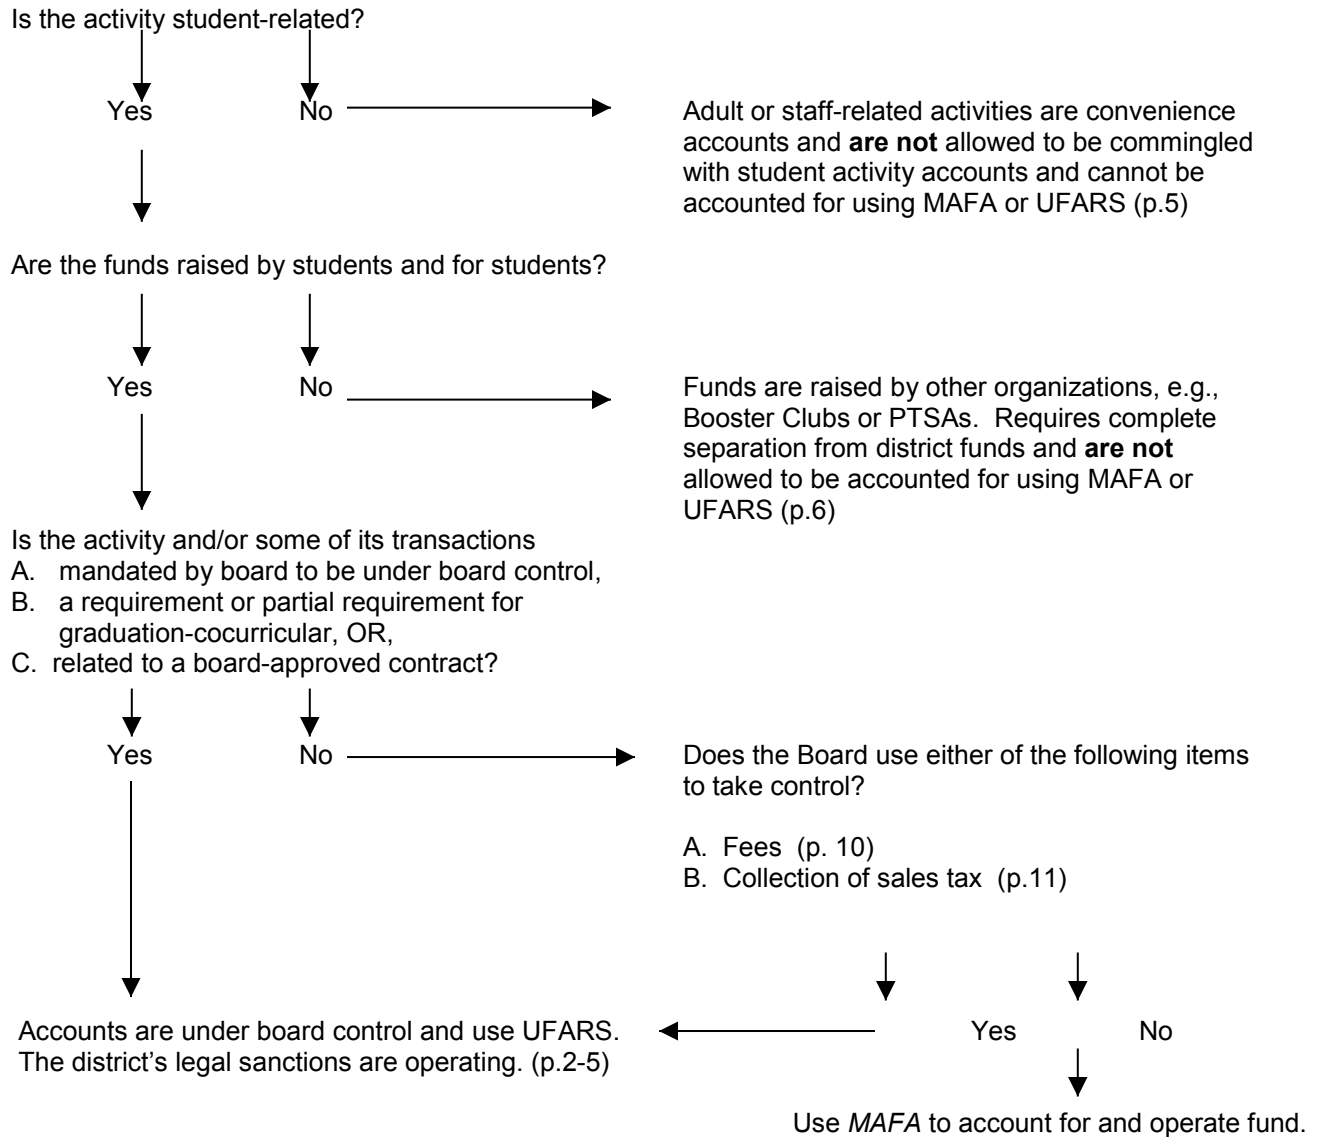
Is the activity student-related?

Yes

No

Adult or staff-related activities are convenience accounts and **are not** allowed to be commingled with student activity accounts and cannot be accounted for using MAFA or UFARS (p.5)

Are the funds raised by students and for students?

Yes

No

Funds are raised by other organizations, e.g., Booster Clubs or PTSAs. Requires complete separation from district funds and **are not** allowed to be accounted for using MAFA or UFARS (p.6)

Is the activity and/or some of its transactions
A. mandated by board to be under board control,
B. a requirement or partial requirement for graduation-cocurricular, OR,
C. related to a board-approved contract?

Yes

No

Does the Board use either of the following items to take control?

A. Fees (p. 10)
B. Collection of sales tax (p.11)

Accounts are under board control and use UFARS. The district's legal sanctions are operating. (p.2-5)

Yes

No

Use *MAFA* to account for and operate fund.